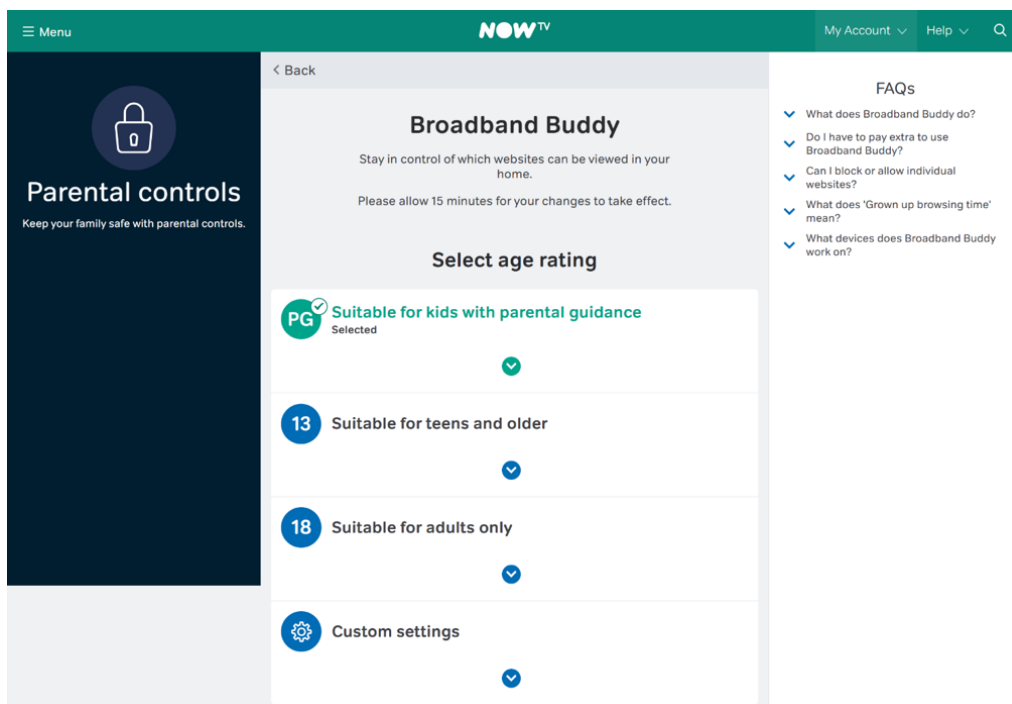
Menu

NOW TV

My Account

Help

Parental controls

Keep your family safe with parental controls.

< Back

Broadband Buddy

Stay in control of which websites can be viewed in your home.

Please allow 15 minutes for your changes to take effect.

Select age rating

PG Suitable for kids with parental guidance
Selected

13 Suitable for teens and older

18 Suitable for adults only

Custom settings

FAQs

What does Broadband Buddy do?

Do I have to pay extra to use Broadband Buddy?

Can I block or allow individual websites?

What does 'Grown up browsing time' mean?

What devices does Broadband Buddy work on?